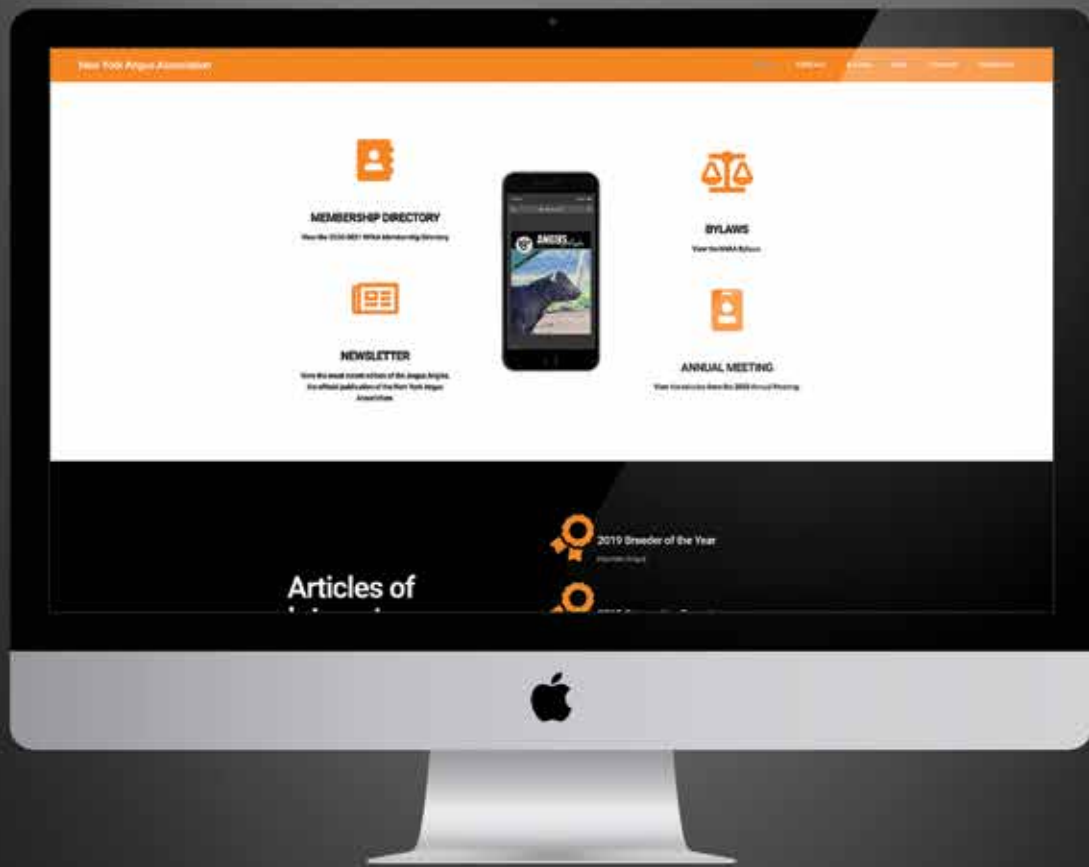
New York Angus Association

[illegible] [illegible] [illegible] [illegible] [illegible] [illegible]

MEMBERSHIP DIRECTORY

View the 2020-2021 NYAA Membership Directory

NEWSLETTER

View the most recent edition of the Angus Angles, the official publication of the New York Angus Association

ANGUS

BYLAWS

View the NYAA Bylaws

ANNUAL MEETING

View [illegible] from the 2020 Annual Meeting

Articles of

2019 Breeder of the Year

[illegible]